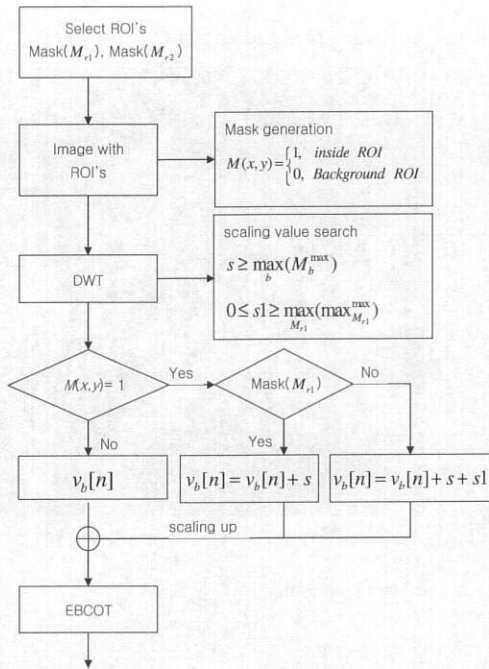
Select ROI's
Mask($M_{r1}$), Mask($M_{r2}$)

Image with ROI's

Mask generation
$M(x,y)=\begin{cases}1, & inside\ ROI\\ 0, & Background\ ROI\end{cases}$

scaling value search
$s \geq \max_{b}(M_{b}^{\max})$
$0 \leq s1 \geq \max_{M_{r1}}(\max_{M_{r1}}^{\max})$

DWT

$M(x,y)=1$

Yes

Mask($M_{r1}$)

No

No

Yes

$v_{b}[n]$

$v_{b}[n]=v_{b}[n]+s$

$v_{b}[n]=v_{b}[n]+s+s1$

scaling up

EBCOT